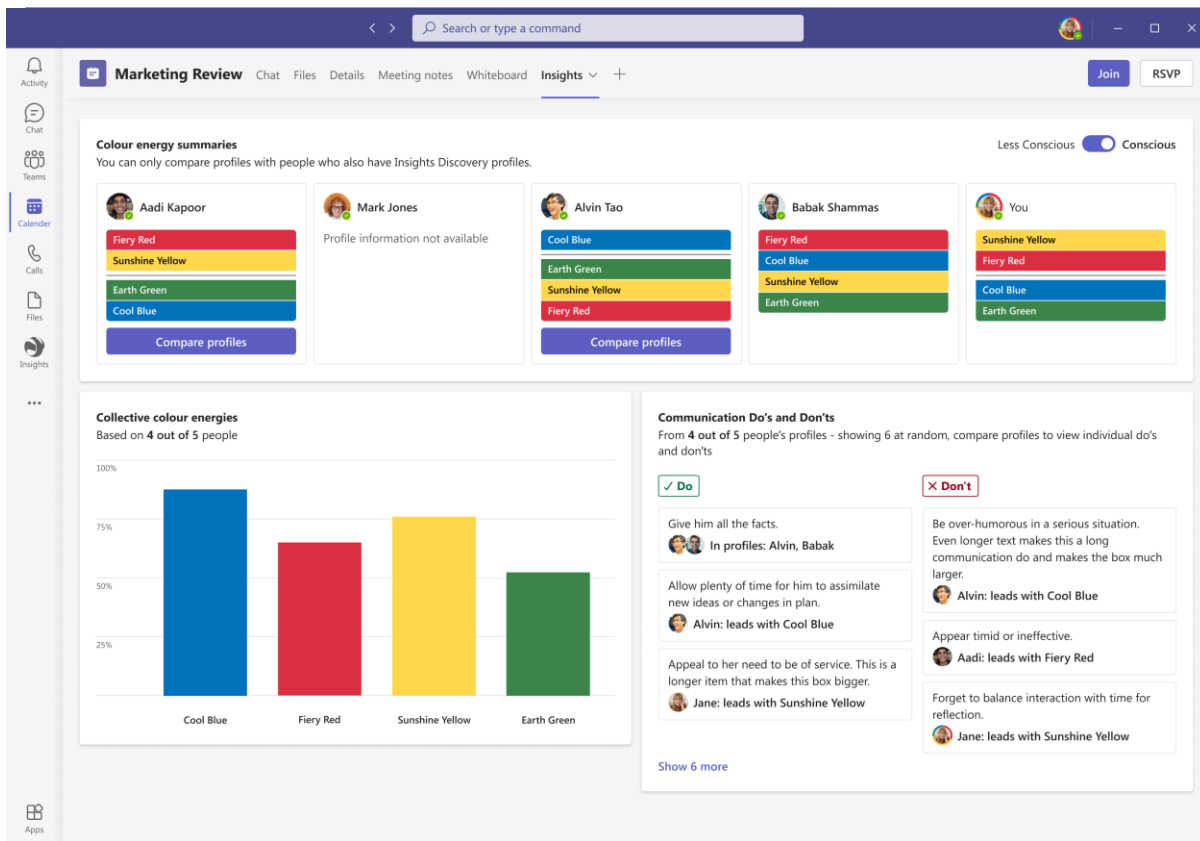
Search or type a command

Activity
Chat
Teams
Calender
Calls
Files
Insights
...
Apps

Marketing Review Chat Files Details Meeting notes Whiteboard Insights +

Join RSVP

Colour energy summaries
You can only compare profiles with people who also have Insights Discovery profiles.

Less Conscious Conscious

Aadi Kapoor
Fiery Red
Sunshine Yellow
Earth Green
Cool Blue
Compare profiles

Mark Jones
Profile information not available

Alvin Tao
Cool Blue
Earth Green
Sunshine Yellow
Fiery Red
Compare profiles

Babak Shammas
Fiery Red
Cool Blue
Sunshine Yellow
Earth Green

You
Sunshine Yellow
Fiery Red
Cool Blue
Earth Green

Collective colour energies
Based on 4 out of 5 people

100%
75%
50%
25%

Cool Blue
Fiery Red
Sunshine Yellow
Earth Green

Communication Do's and Don'ts
From 4 out of 5 people's profiles - showing 6 at random, compare profiles to view individual do's and don'ts

✓ Do

Give him all the facts.
In profiles: Alvin, Babak

Allow plenty of time for him to assimilate new ideas or changes in plan.
Alvin: leads with Cool Blue

Appeal to her need to be of service. This is a longer item that makes this box bigger.
Jane: leads with Sunshine Yellow

✕ Don't

Be over-humorous in a serious situation. Even longer text makes this a long communication do and makes the box much larger.
Alvin: leads with Cool Blue

Appear timid or ineffective.
Aadi: leads with Fiery Red

Forget to balance interaction with time for reflection.
Jane: leads with Sunshine Yellow

Show 6 more